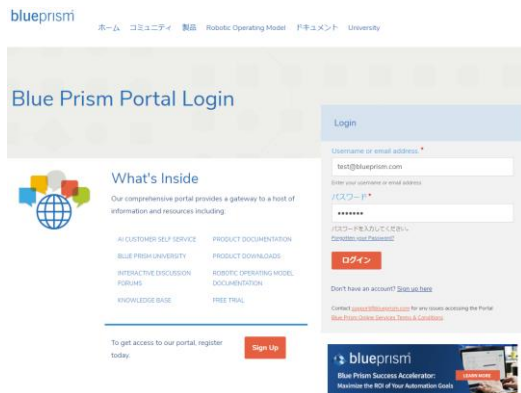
blueprism

ホーム コミュニティ 製品 Robotic Operating Model ドキュメント University

Blue Prism Portal Login

Login

Username or email address *

test@blueprism.com

Enter your username or email address

パスワード *

••••••••

パスワードを入力してください。

Forgotten your Password?

ログイン

Don't have an account? Sign up here

Contact support@blueprism.com for any issues accessing the Portal

Blue Prism Online Services Terms & Conditions

What's Inside

Our comprehensive portal provides a gateway to a host of information and resources including:

| | |
|---|---|
| AI CUSTOMER SELF SERVICE | PRODUCT DOCUMENTATION |
| BLUE PRISM UNIVERSITY | PRODUCT DOWNLOADS |
| INTERACTIVE DISCUSSION FORUMS | ROBOTIC OPERATING MODEL DOCUMENTATION |
| KNOWLEDGE BASE | FREE TRIAL |

To get access to our portal, register today.

Sign Up

blueprism

Blue Prism Success Accelerator: Maximize the ROI of Your Automation Goals

LEARN MORE